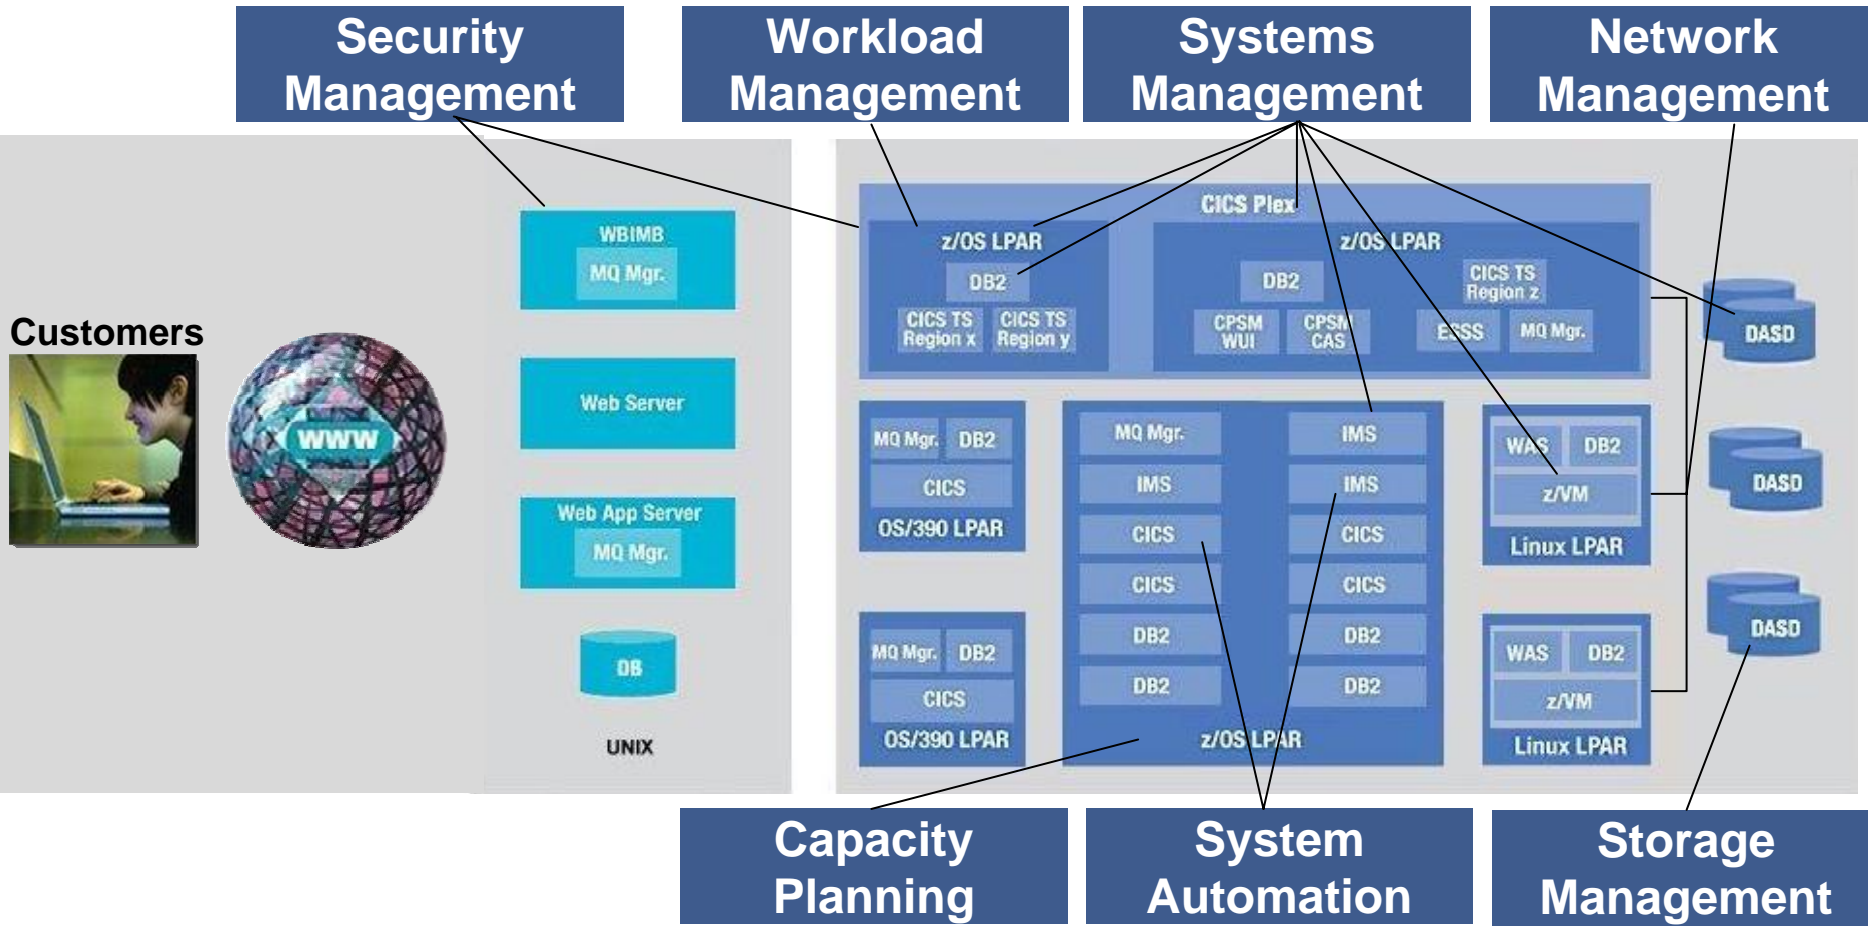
Security Management

Workload Management

Systems Management

Network Management

Customers

WWW

WBIMB
MQ Mgr.

Web Server

Web App Server
MQ Mgr.

DB

UNIX

CICS Plex

z/OS LPAR
DB2
CICS TS Region x
CICS TS Region y

z/OS LPAR
DB2
CICS TS Region z
CPSM WUI
CPSM CAS
ESSS
MQ Mgr.

MQ Mgr.
DB2
CICS
OS/390 LPAR

MQ Mgr.
IMS
CICS
CICS
DB2
DB2

IMS
IMS
CICS
CICS
DB2
DB2
z/OS LPAR

WAS
DB2
z/VM
Linux LPAR

MQ Mgr.
DB2
CICS
OS/390 LPAR

WAS
DB2
z/VM
Linux LPAR

DASD

DASD

DASD

Capacity Planning

System Automation

Storage Management